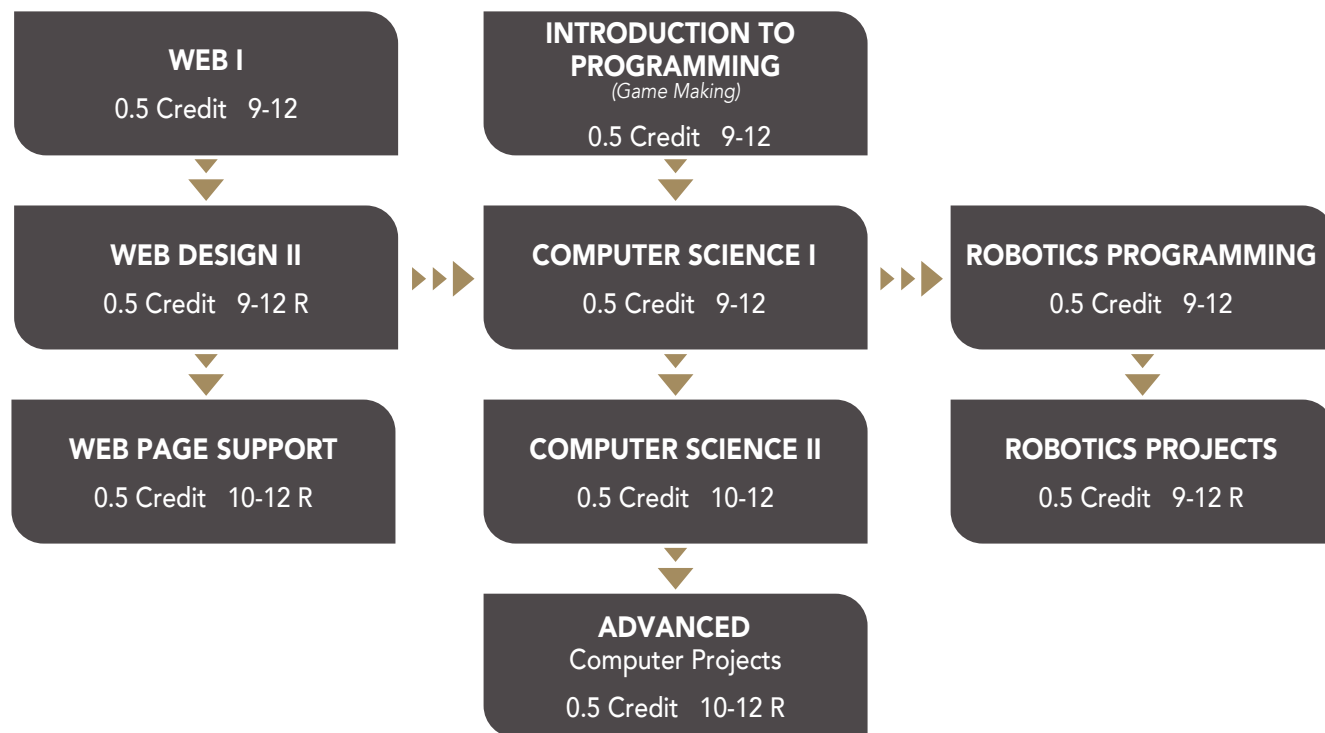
WEB I
0.5 Credit 9-12

WEB DESIGN II
0.5 Credit 9-12 R

WEB PAGE SUPPORT
0.5 Credit 10-12 R

INTRODUCTION TO PROGRAMMING
(Game Making)
0.5 Credit 9-12

COMPUTER SCIENCE I
0.5 Credit 9-12

COMPUTER SCIENCE II
0.5 Credit 10-12

ADVANCED
Computer Projects
0.5 Credit 10-12 R

ROBOTICS PROGRAMMING
0.5 Credit 9-12

ROBOTICS PROJECTS
0.5 Credit 9-12 R